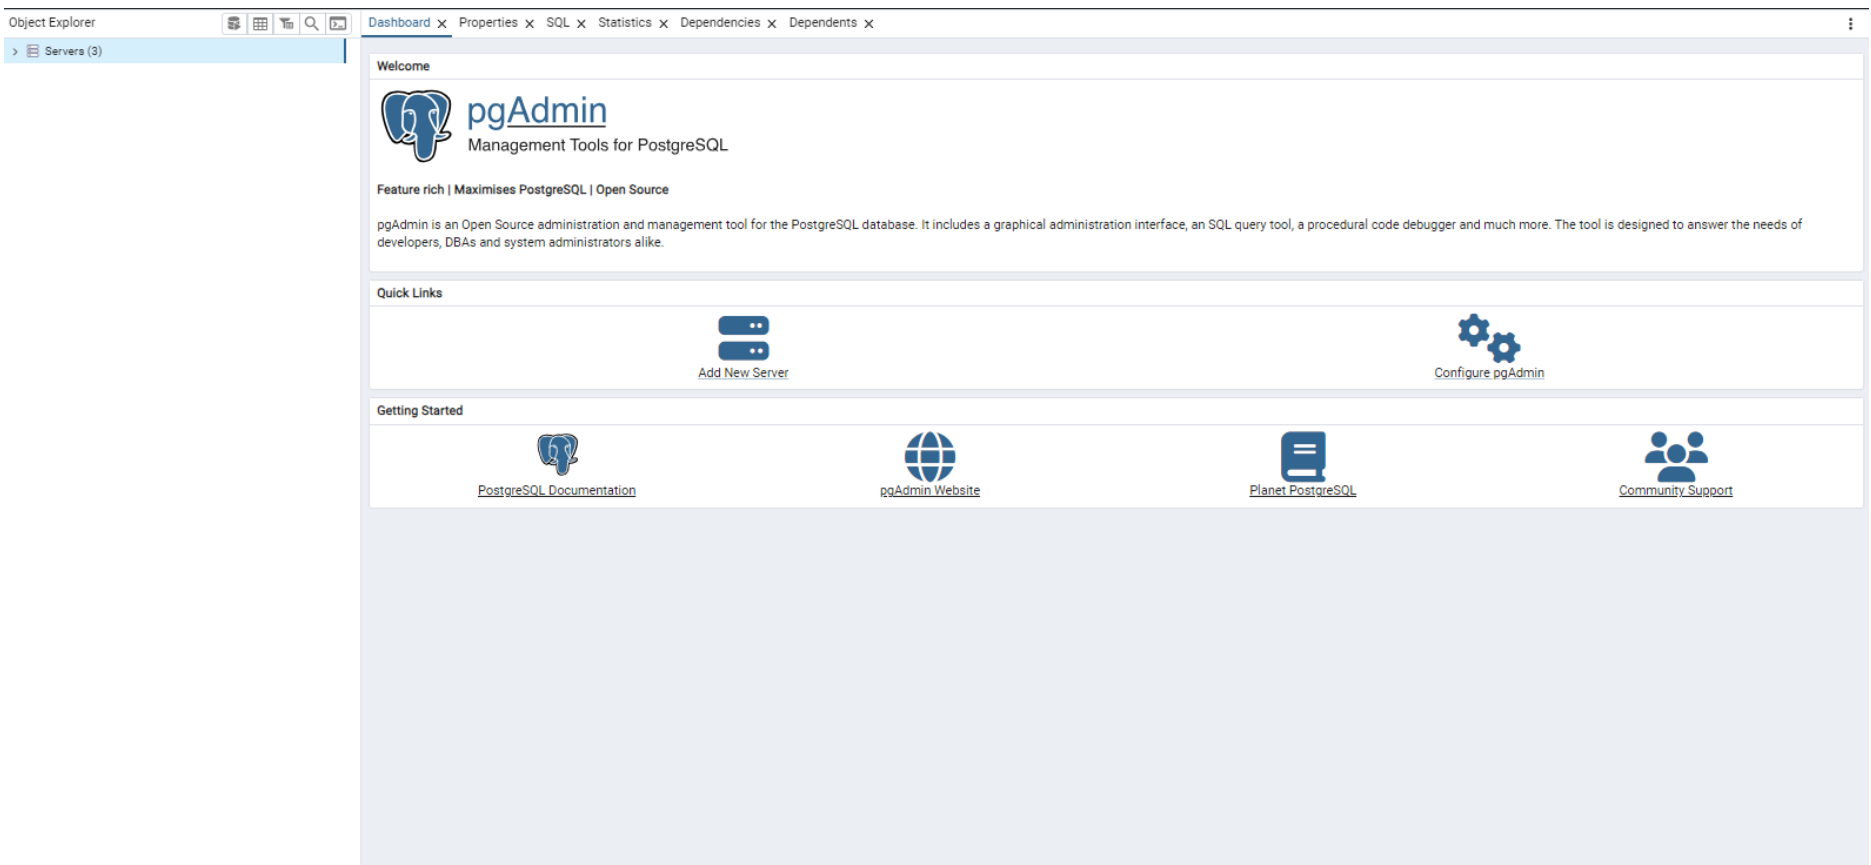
Object Explorer

Servers (3)

Dashboard × Properties × SQL × Statistics × Dependencies × Dependents ×

Welcome

pgAdmin
Management Tools for PostgreSQL

Feature rich | Maximises PostgreSQL | Open Source

pgAdmin is an Open Source administration and management tool for the PostgreSQL database. It includes a graphical administration interface, an SQL query tool, a procedural code debugger and much more. The tool is designed to answer the needs of developers, DBAs and system administrators alike.

Quick Links

Add New Server

Configure pgAdmin

Getting Started

PostgreSQL Documentation

pgAdmin Website

Planet PostgreSQL

Community Support